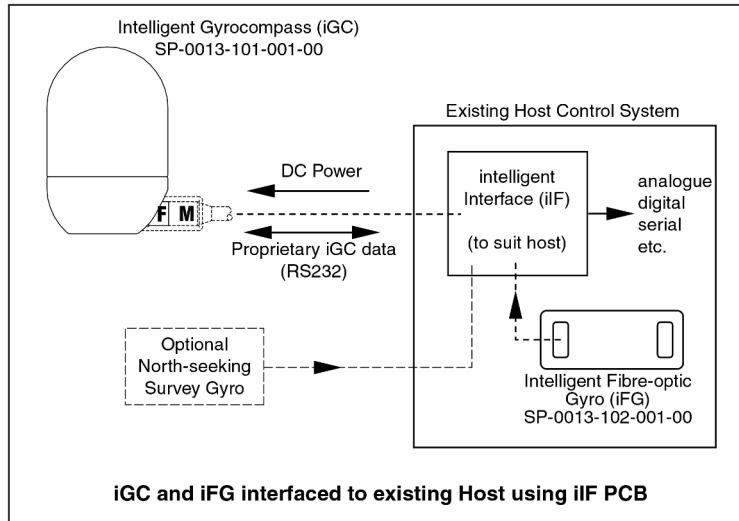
Intelligent Gyrocompass (iGC)
SP-0013-101-001-00

F M

DC Power

Proprietary iGC data
(RS232)

Existing Host Control System

intelligent
Interface (iIF)

(to suit host)

analogue
digital
serial
etc.

Optional
North-seeking
Survey Gyro

Intelligent Fibre-optic
Gyro (iFG)
SP-0013-102-001-00

iGC and iFG interfaced to existing Host using iIF PCB